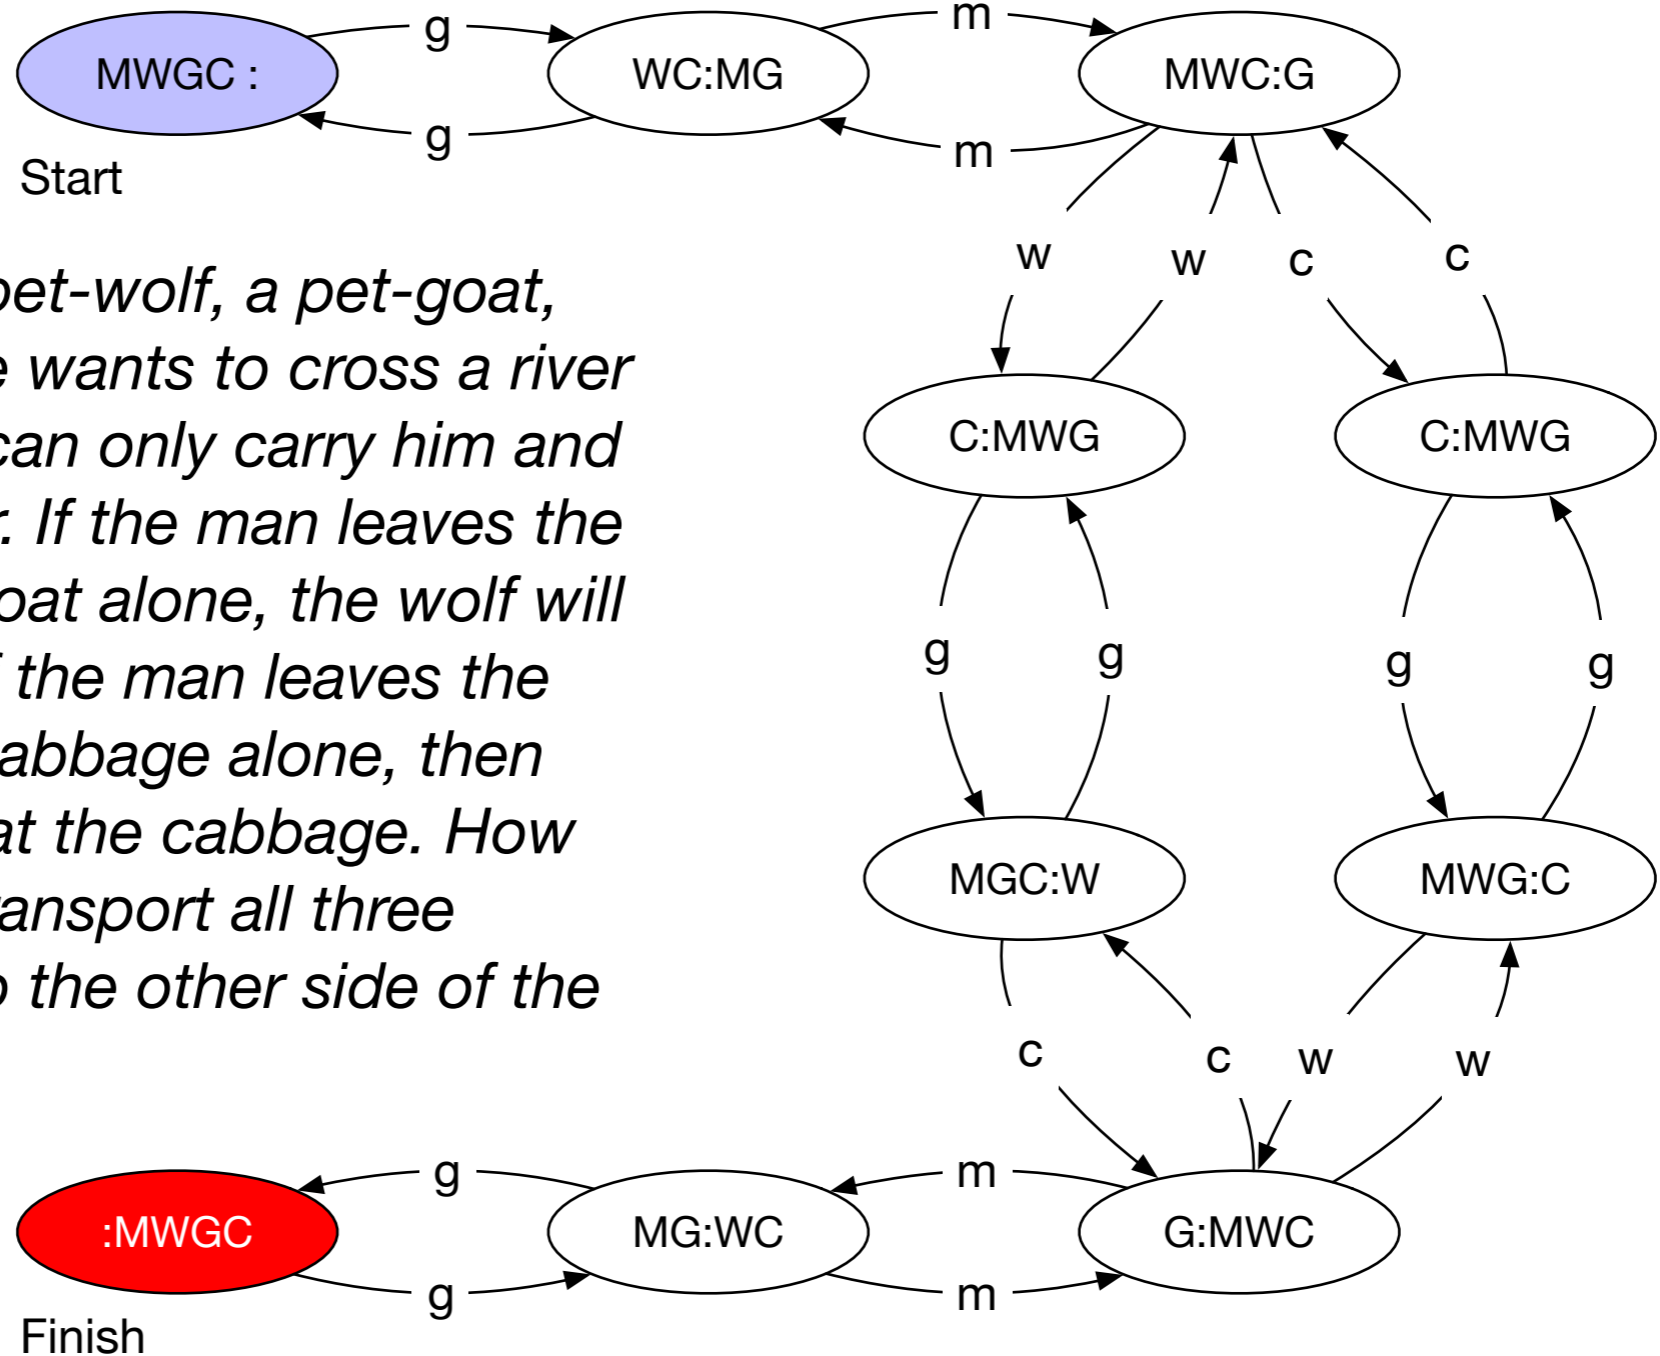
MWGC :
g
g
WC:MG
m
m
MWC:G
Start

pet-wolf, a pet-goat, e wants to cross a river can only carry him and r. If the man leaves the oat alone, the wolf will f the man leaves the abbage alone, then at the cabbage. How ansport all three o the other side of the

w
w
c
c
C:MWG
C:MWG
g
g
g
g
MGC:W
MWG:C
c
c
w
w
:MWGC
g
g
MG:WC
m
m
G:MWC
Finish